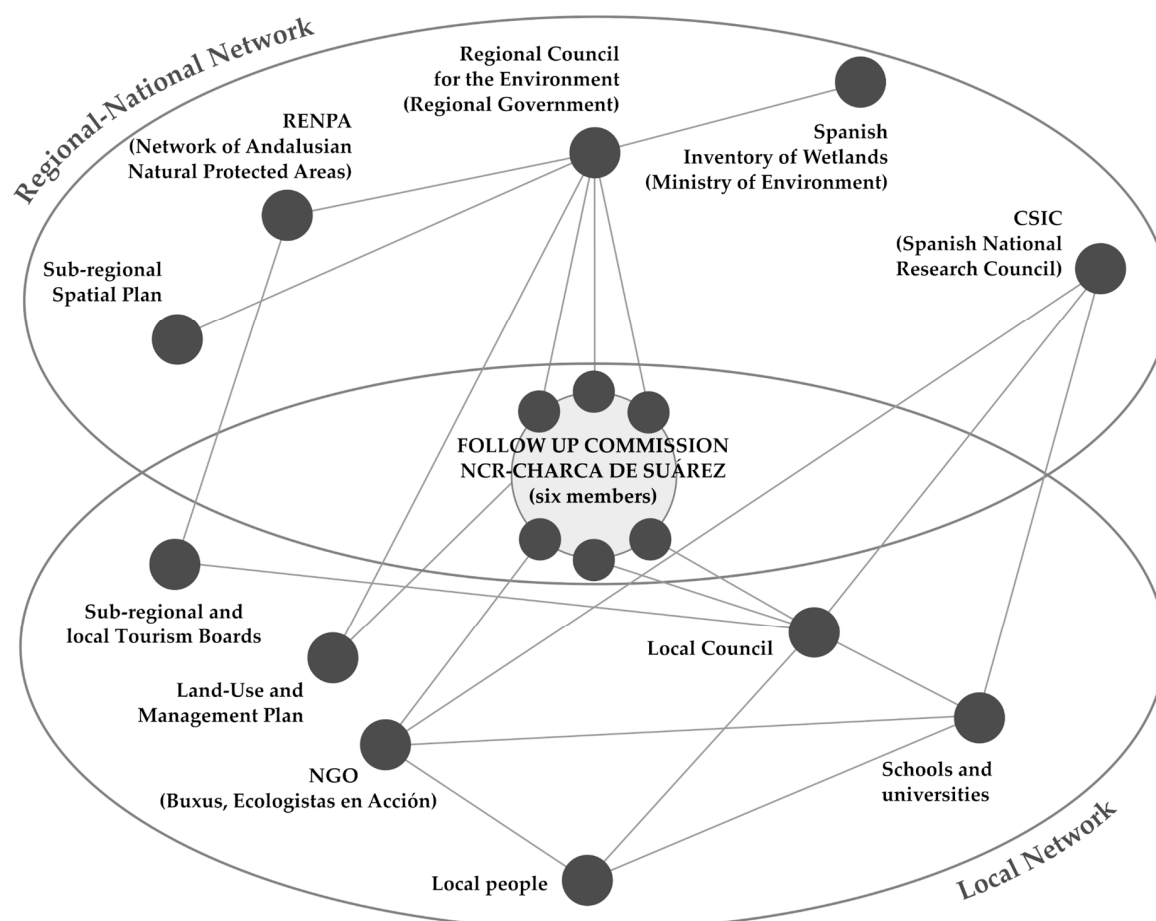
Regional-National Network

Regional Council for the Environment (Regional Government)

RENPA (Network of Andalusian Natural Protected Areas)

Spanish Inventory of Wetlands (Ministry of Environment)

CSIC (Spanish National Research Council)

Sub-regional Spatial Plan

FOLLOW UP COMMISSION NCR-CHARCA DE SUÁREZ (six members)

Sub-regional and local Tourism Boards

Local Council

Land-Use and Management Plan

NGO (Buxus, Ecologistas en Acción)

Schools and universities

Local people

Local Network